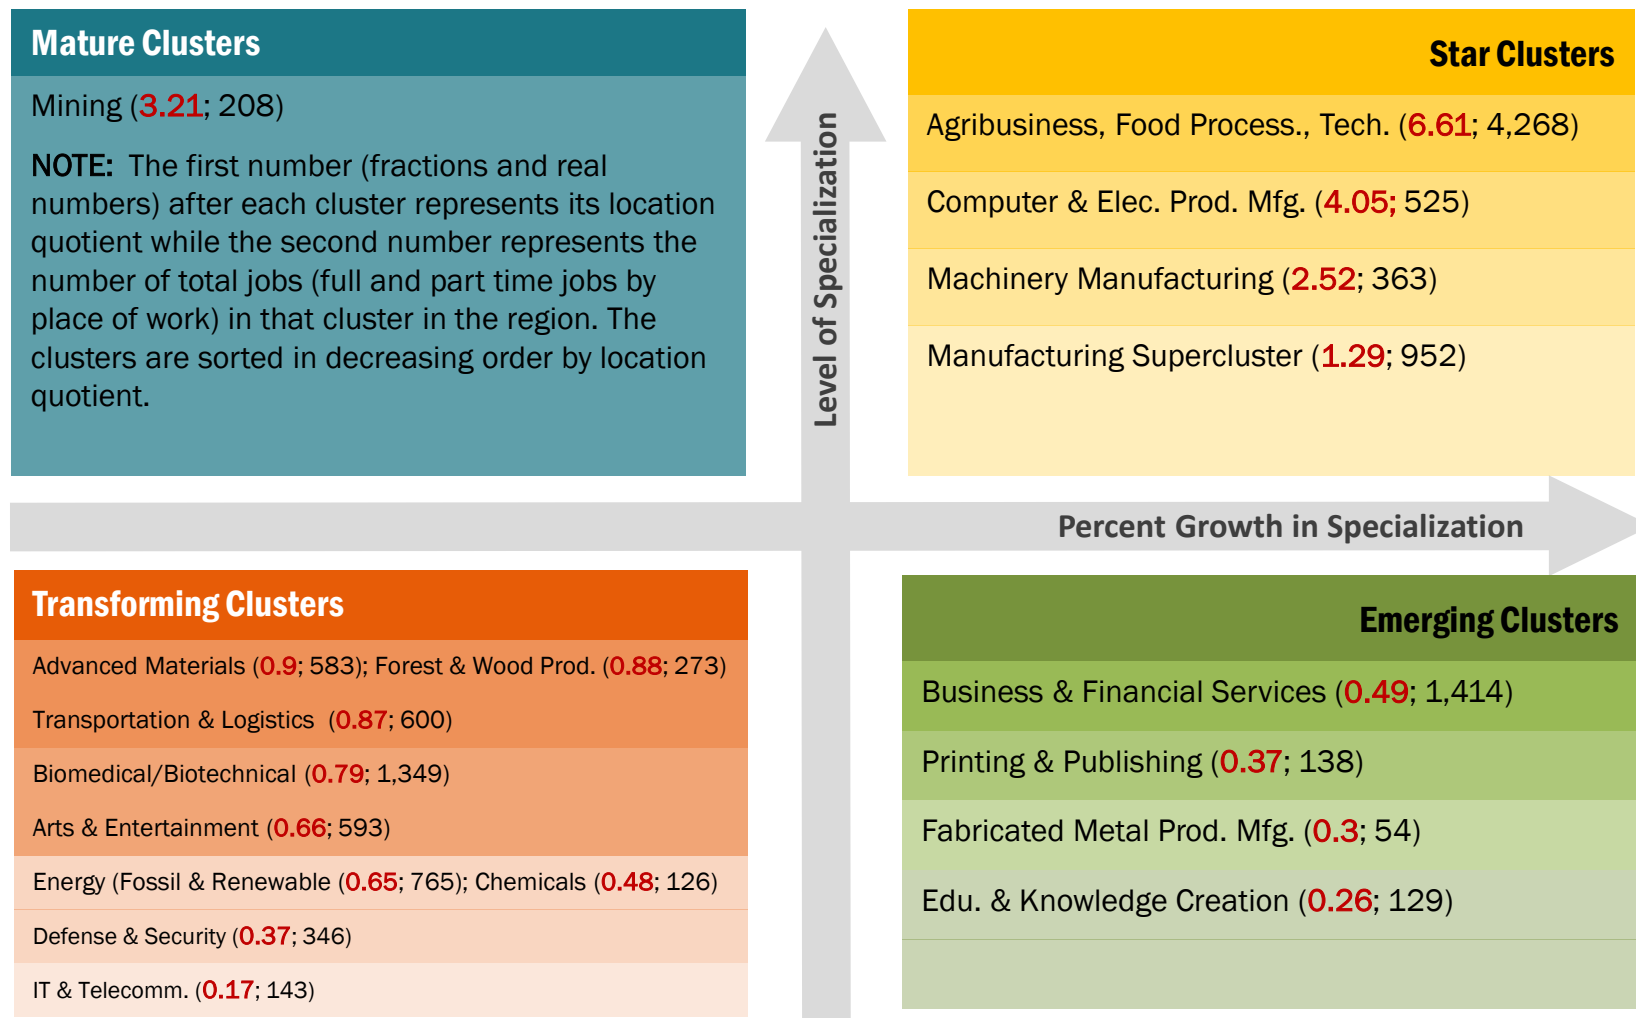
Mature Clusters

Mining (3.21; 208)

NOTE: The first number (fractions and real numbers) after each cluster represents its location quotient while the second number represents the number of total jobs (full and part time jobs by place of work) in that cluster in the region. The clusters are sorted in decreasing order by location quotient.

Level of Specialization

Star Clusters

Agribusiness, Food Process., Tech. (6.61; 4,268)

Computer & Elec. Prod. Mfg. (4.05; 525)

Machinery Manufacturing (2.52; 363)

Manufacturing Supercluster (1.29; 952)

Percent Growth in Specialization

Transforming Clusters

Advanced Materials (0.9; 583); Forest & Wood Prod. (0.88; 273)

Transportation & Logistics (0.87; 600)

Biomedical/Biotechnical (0.79; 1,349)

Arts & Entertainment (0.66; 593)

Energy (Fossil & Renewable (0.65; 765); Chemicals (0.48; 126)

Defense & Security (0.37; 346)

IT & Telecomm. (0.17; 143)

Emerging Clusters

Business & Financial Services (0.49; 1,414)

Printing & Publishing (0.37; 138)

Fabricated Metal Prod. Mfg. (0.3; 54)

Edu. & Knowledge Creation (0.26; 129)